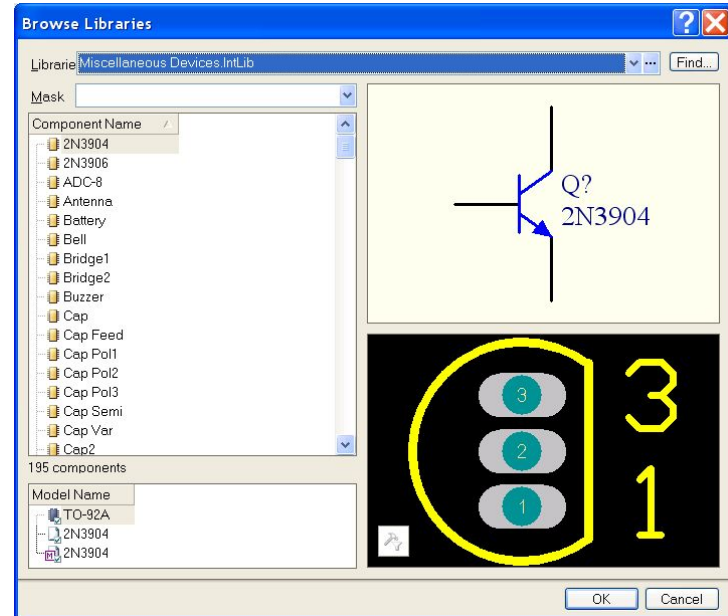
Browse Libraries

Librarie Miscellaneous Devices.IntLib

Find...

Mask

| Component Name |
|---|
| 2N3904 |
| 2N3906 |
| ADC-8 |
| Antenna |
| Battery |
| Bell |
| Bridge1 |
| Bridge2 |
| Buzzer |
| Cap |
| Cap Feed |
| Cap Pol1 |
| Cap Pol2 |
| Cap Pol3 |
| Cap Semi |
| Cap Var |
| Cap2 |

195 components

| Model Name |
|---|
| TO-92A |
| 2N3904 |
| 2N3904 |

Q?
2N3904

3
2
1

3
1

OK
Cancel